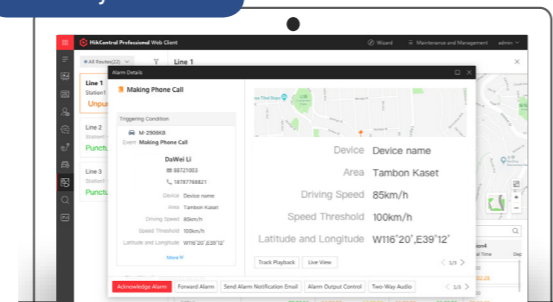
HikCentral Professional Web Client

Wizard

Maintenance and Management

admin

All Routes(22)

Line 1

Line 1

Station1

Unpu

Line 2

Station

Punctu

Line 3

Station

Punctu

Alarm Details

Making Phone Call

Triggering Condition

M-29086B

Event Making Phone Call

DaWei Li

88721003

18787768821

Device Device name

Area Tambon Kaset

Driving Speed 85km/h

Speed Threshold 100km/h

Latitude and Longitude W116°20',E39°12'

More

Device Device name

Area Tambon Kaset

Driving Speed 85km/h

Speed Threshold 100km/h

Latitude and Longitude W116°20',E39°12'

Track Playback

Live View

1/3

Acknowledge Alarm

Forward Alarm

Send Alarm Notification Email

Alarm Output Control

Two-Way Audio

1/3